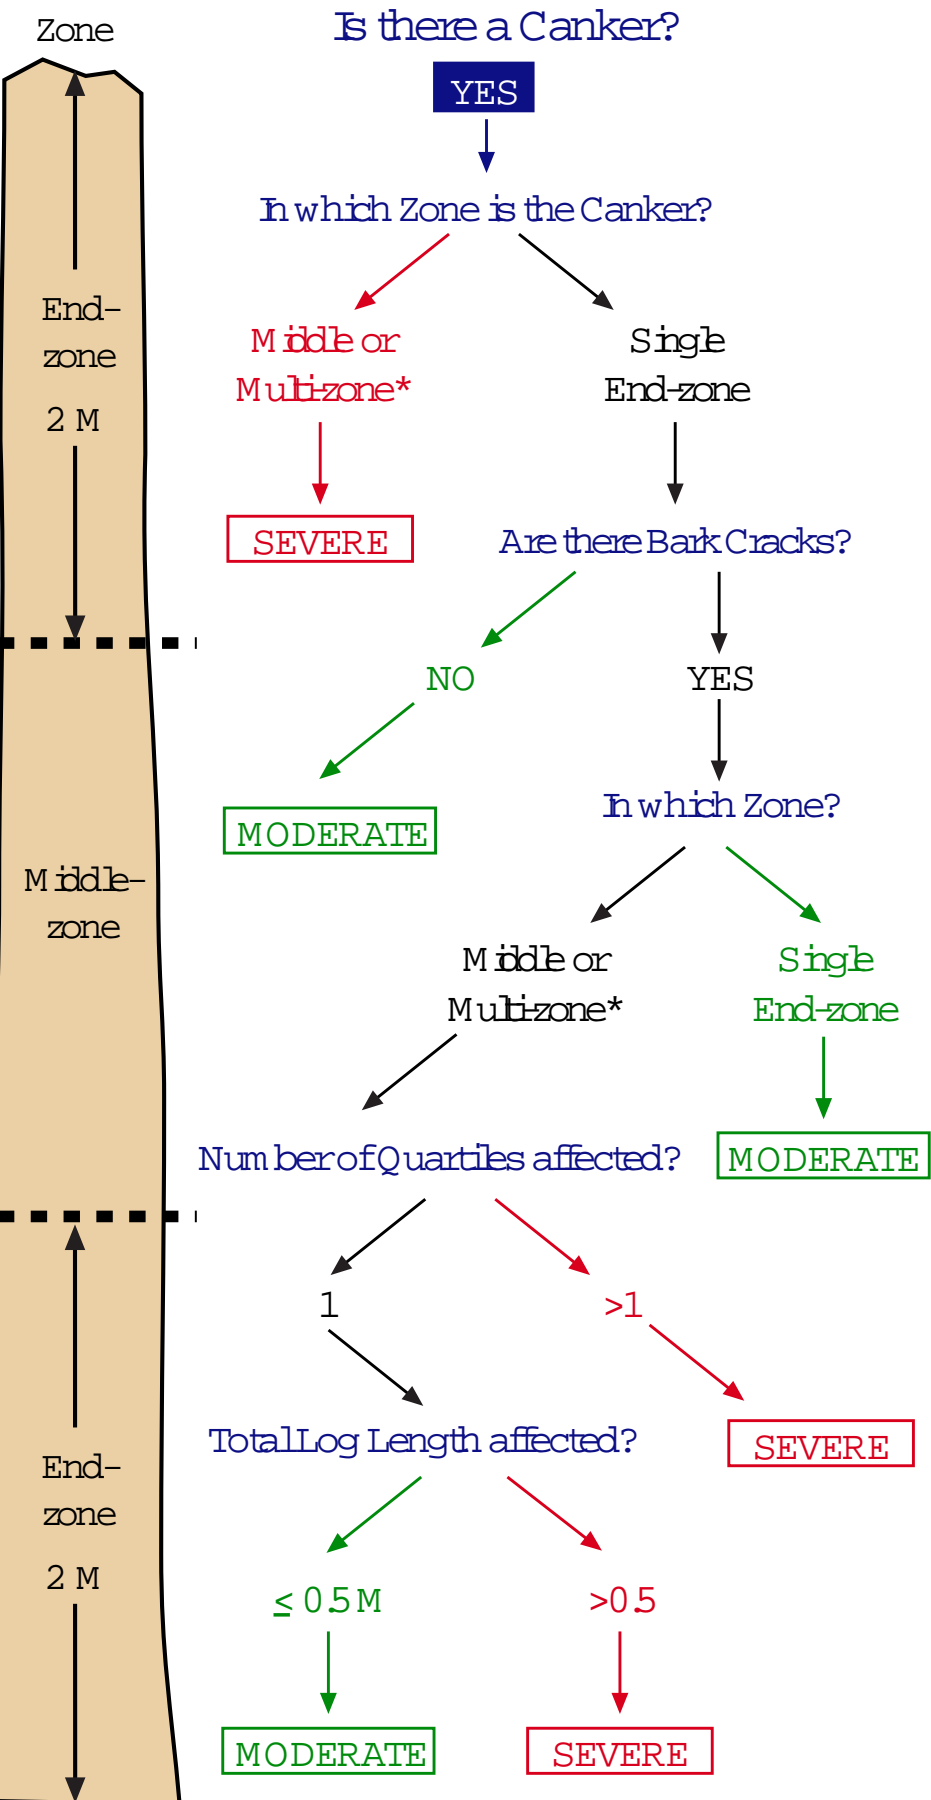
Zone

End-zone

2 M

Middle-zone

End-zone

2 M

Is there a Canker?

YES

In which Zone is the Canker?

Middle or Multi-zone*

SEVERE

Single End-zone

Are there Bark Cracks?

NO

MODERATE

YES

In which Zone?

Middle or Multi-zone*

Single End-zone

MODERATE

Number of Quartiles affected?

1

>1

SEVERE

Total Log Length affected?

$\leq$ 0.5 M

MODERATE

>0.5

SEVERE